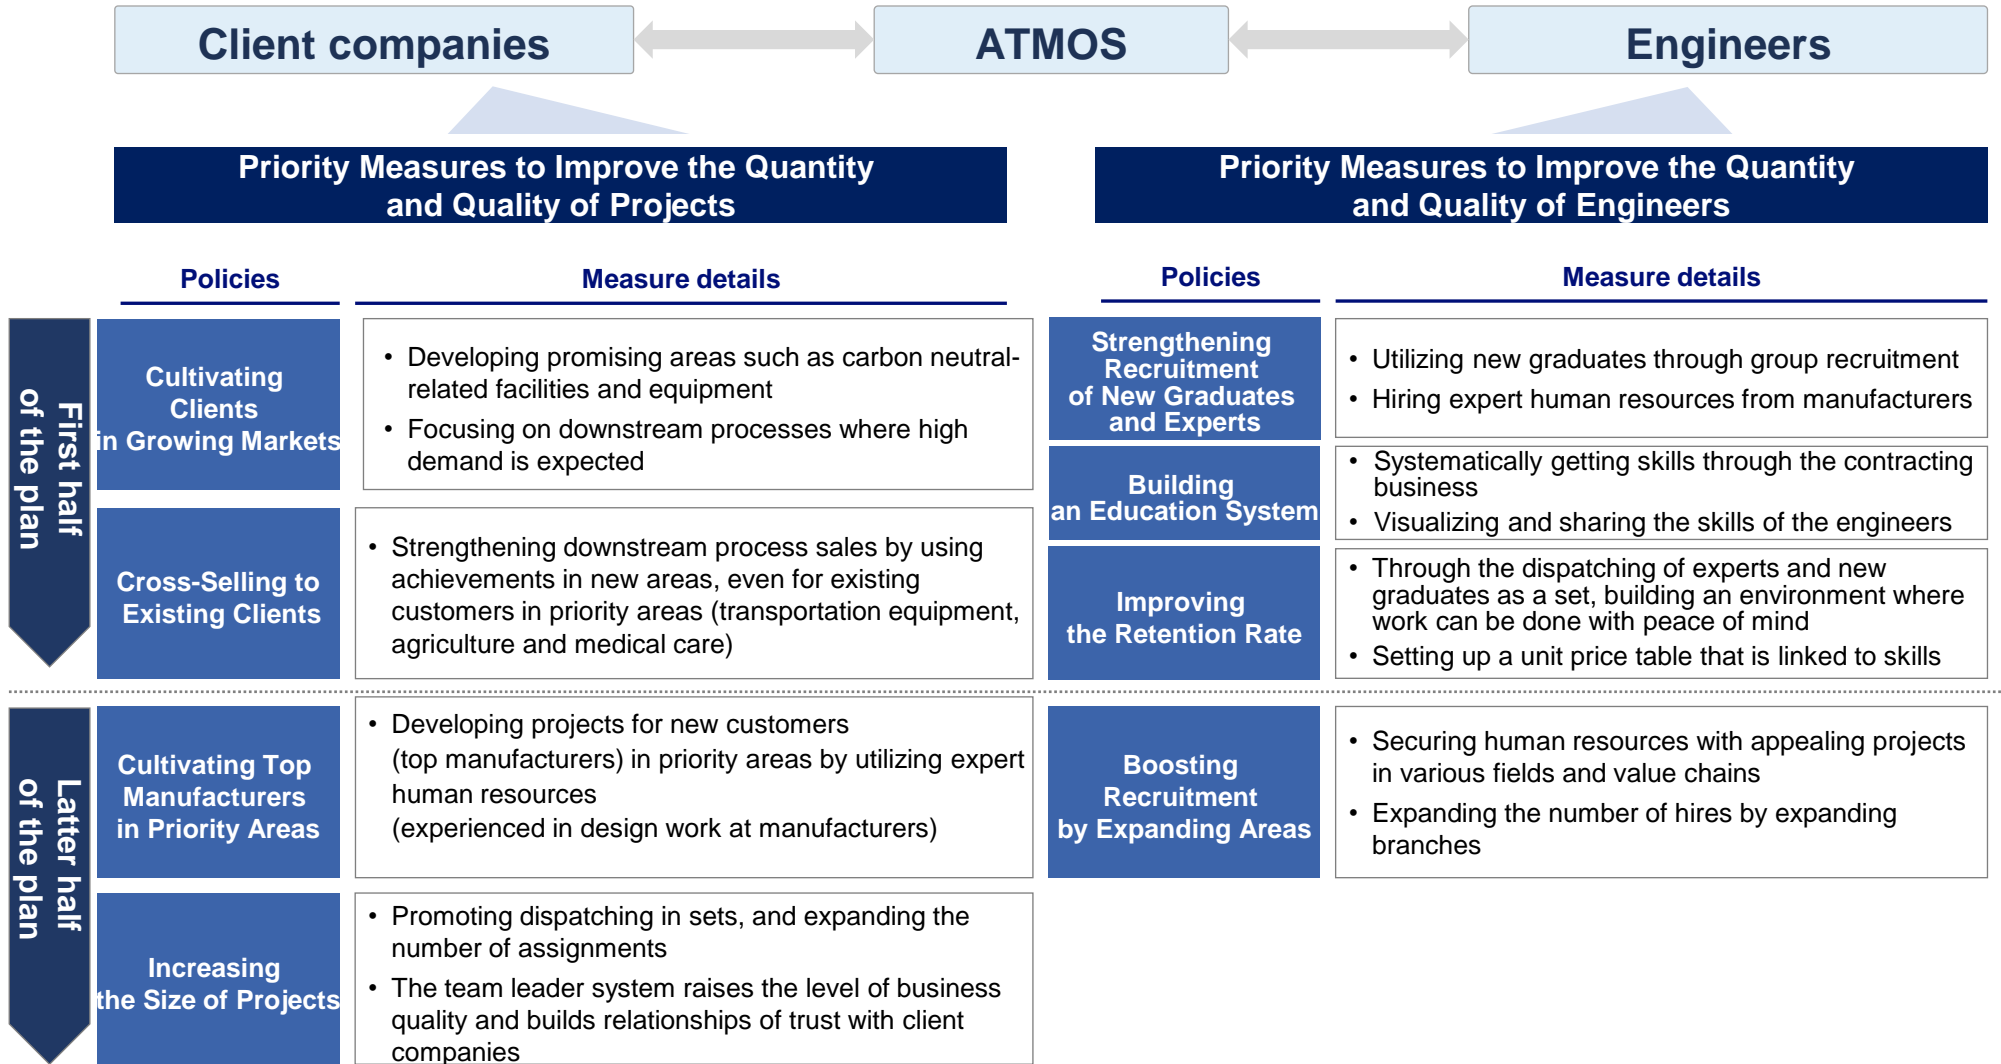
Client companies

ATMOS

Engineers

Priority Measures to Improve the Quantity and Quality of Projects

Priority Measures to Improve the Quantity and Quality of Engineers

First half of the plan

Latter half of the plan

| Policies | Measure details |
|---|---|
| Cultivating Clients in Growing Markets | • Developing promising areas such as carbon neutral-related facilities and equipment<br>• Focusing on downstream processes where high demand is expected |
| Cross-Selling to Existing Clients | • Strengthening downstream process sales by using achievements in new areas, even for existing customers in priority areas (transportation equipment, agriculture and medical care) |
| Cultivating Top Manufacturers in Priority Areas | • Developing projects for new customers (top manufacturers) in priority areas by utilizing expert human resources (experienced in design work at manufacturers) |
| Increasing the Size of Projects | • Promoting dispatching in sets, and expanding the number of assignments<br>• The team leader system raises the level of business quality and builds relationships of trust with client companies |

| Policies | Measure details |
|---|---|
| Strengthening Recruitment of New Graduates and Experts | • Utilizing new graduates through group recruitment<br>• Hiring expert human resources from manufacturers |
| Building an Education System | • Systematically getting skills through the contracting business<br>• Visualizing and sharing the skills of the engineers |
| Improving the Retention Rate | • Through the dispatching of experts and new graduates as a set, building an environment where work can be done with peace of mind<br>• Setting up a unit price table that is linked to skills |
| Boosting Recruitment by Expanding Areas | • Securing human resources with appealing projects in various fields and value chains<br>• Expanding the number of hires by expanding branches |